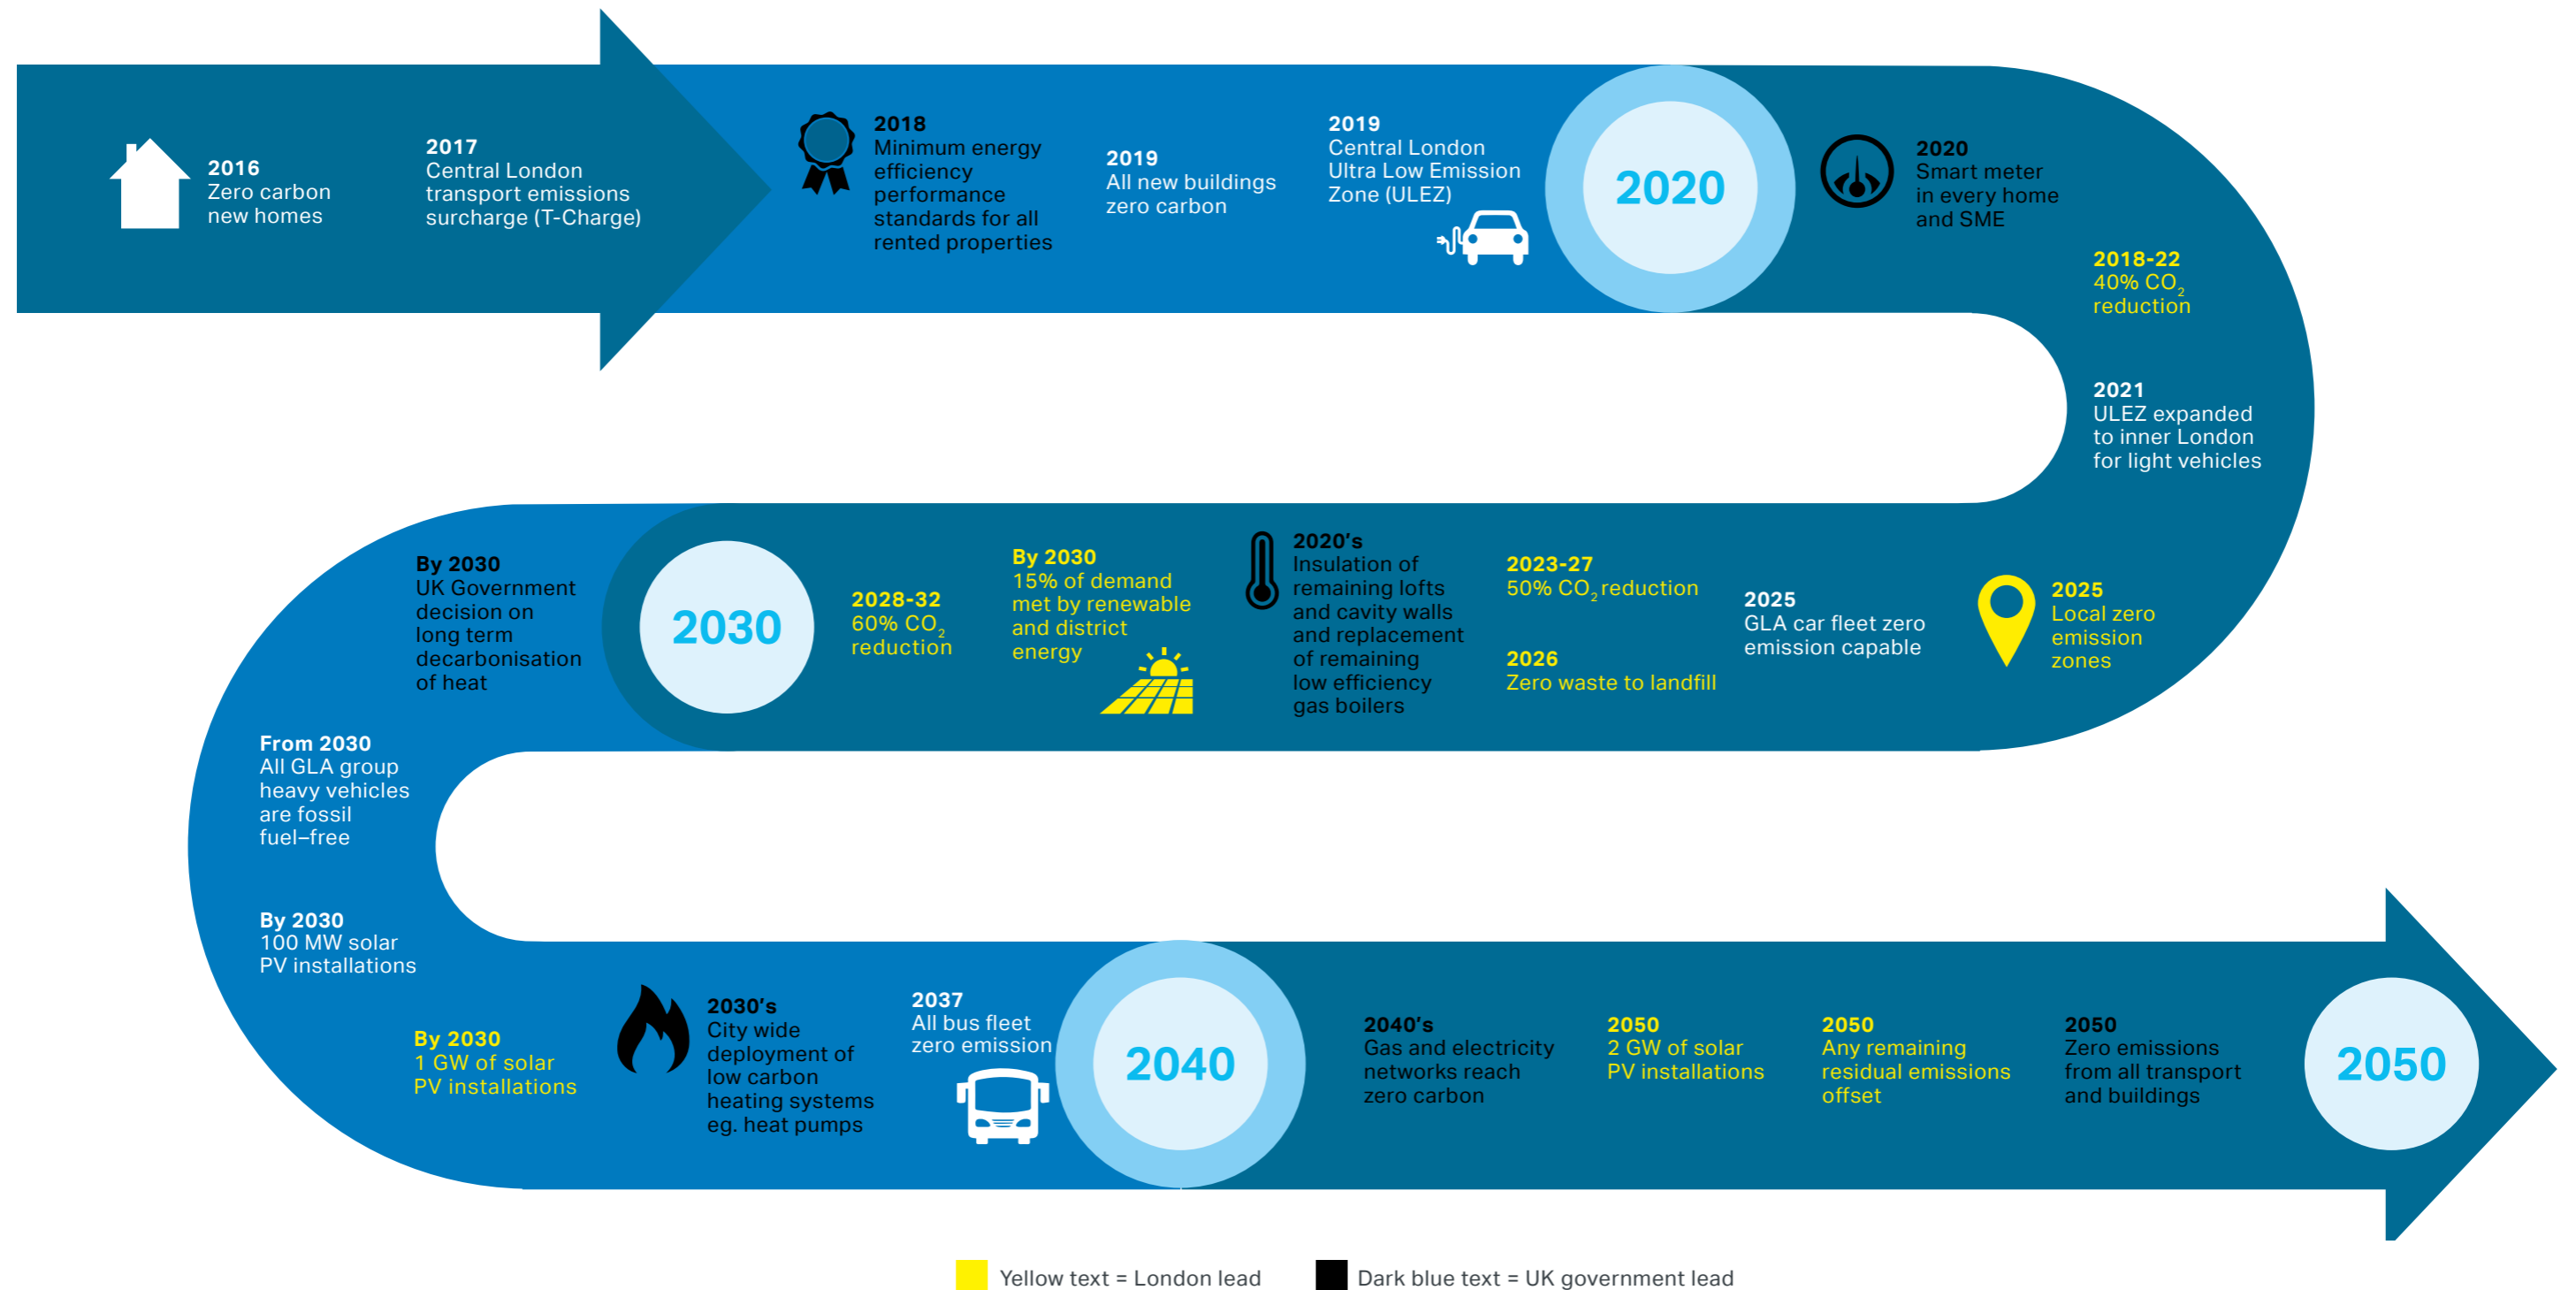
2016
Zero carbon new homes

2017
Central London transport emissions surcharge (T-Charge)

2018
Minimum energy efficiency performance standards for all rented properties

2019
All new buildings zero carbon

2019
Central London Ultra Low Emission Zone (ULEZ)

2020

2020
Smart meter in every home and SME

2018-22
40% $CO_2$ reduction

2021
ULEZ expanded to inner London for light vehicles

2025
Local zero emission zones

2025
GLA car fleet zero emission capable

2023-27
50% $CO_2$ reduction

2026
Zero waste to landfill

2020's
Insulation of remaining lofts and cavity walls and replacement of remaining low efficiency gas boilers

By 2030
15% of demand met by renewable and district energy

2028-32
60% $CO_2$ reduction

2030

By 2030
UK Government decision on long term decarbonisation of heat

From 2030
All GLA group heavy vehicles are fossil fuel–free

By 2030
100 MW solar PV installations

By 2030
1 GW of solar PV installations

2030's
City wide deployment of low carbon heating systems eg. heat pumps

2037
All bus fleet zero emission

2040

2040's
Gas and electricity networks reach zero carbon

2050
2 GW of solar PV installations

2050
Any remaining residual emissions offset

2050
Zero emissions from all transport and buildings

2050

Yellow text = London lead
Dark blue text = UK government lead